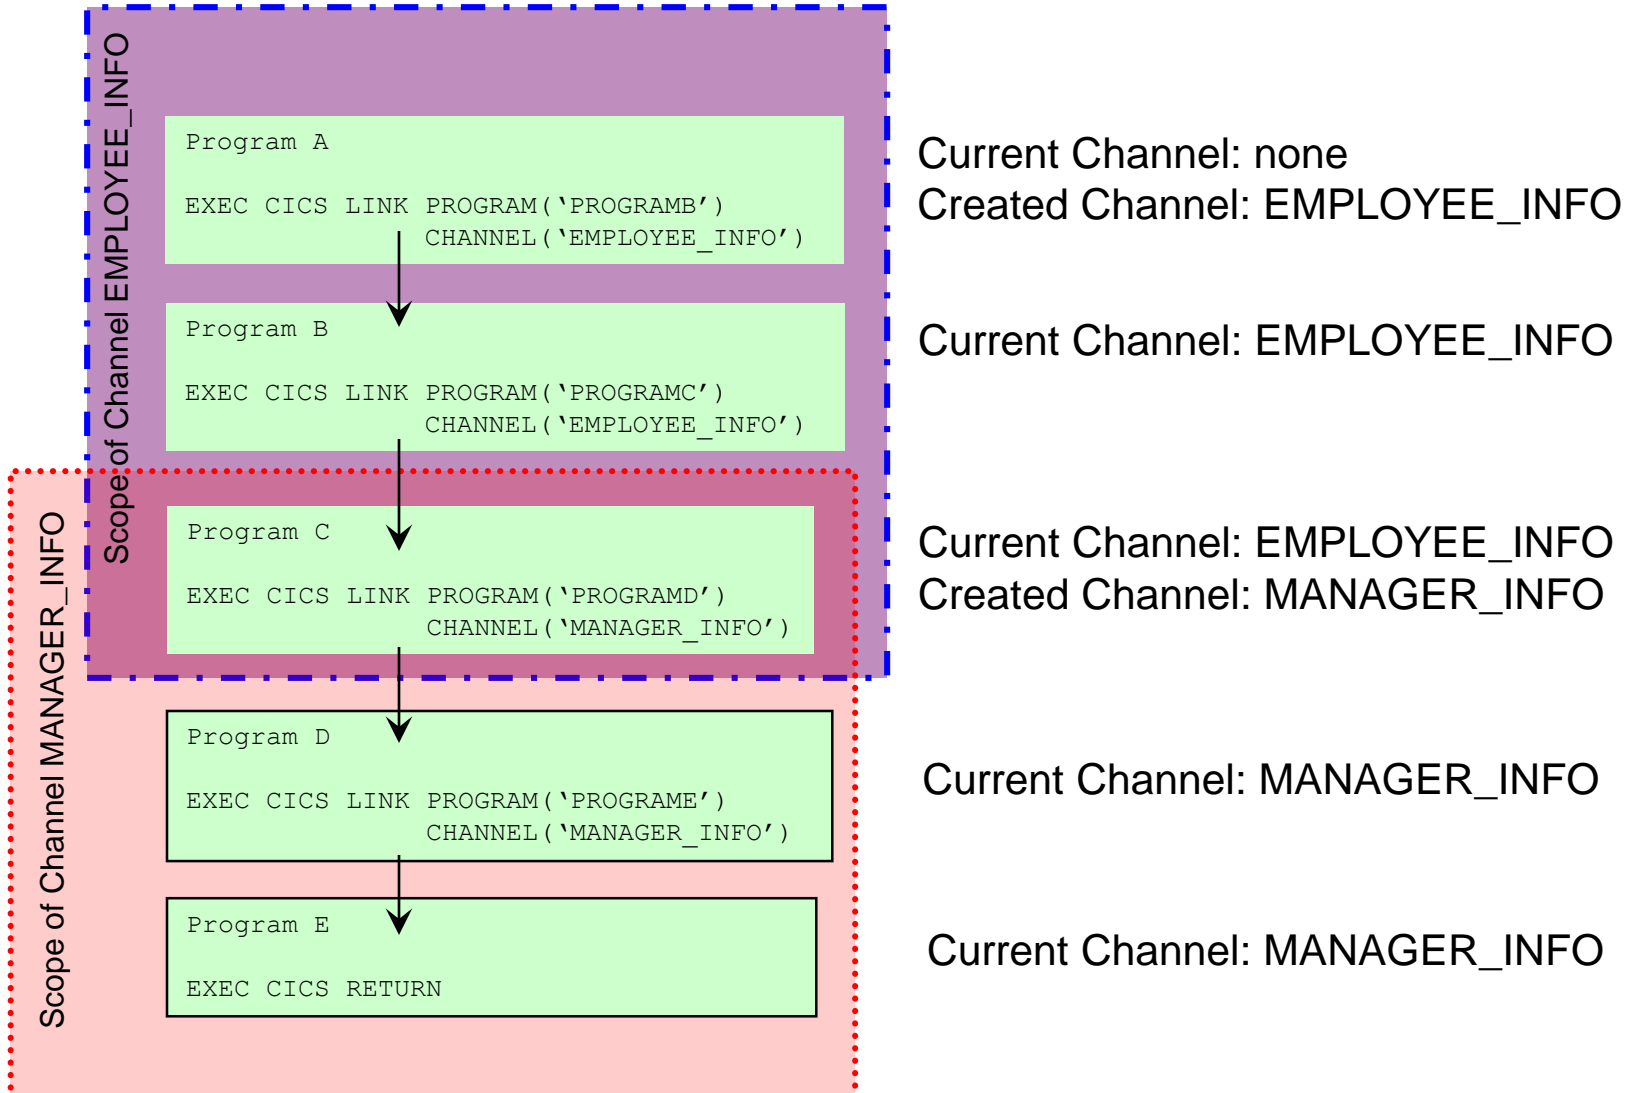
Scope of Channel EMPLOYEE_INFO

Program A

EXEC CICS LINK PROGRAM(‘PROGRAMB’)
CHANNEL(‘EMPLOYEE_INFO’)

Current Channel: none
Created Channel: EMPLOYEE_INFO

Program B

EXEC CICS LINK PROGRAM(‘PROGRAMC’)
CHANNEL(‘EMPLOYEE_INFO’)

Current Channel: EMPLOYEE_INFO

Scope of Channel MANAGER_INFO

Program C

EXEC CICS LINK PROGRAM(‘PROGRAMD’)
CHANNEL(‘MANAGER_INFO’)

Current Channel: EMPLOYEE_INFO
Created Channel: MANAGER_INFO

Program D

EXEC CICS LINK PROGRAM(‘PROGRAME’)
CHANNEL(‘MANAGER_INFO’)

Current Channel: MANAGER_INFO

Program E

EXEC CICS RETURN

Current Channel: MANAGER_INFO